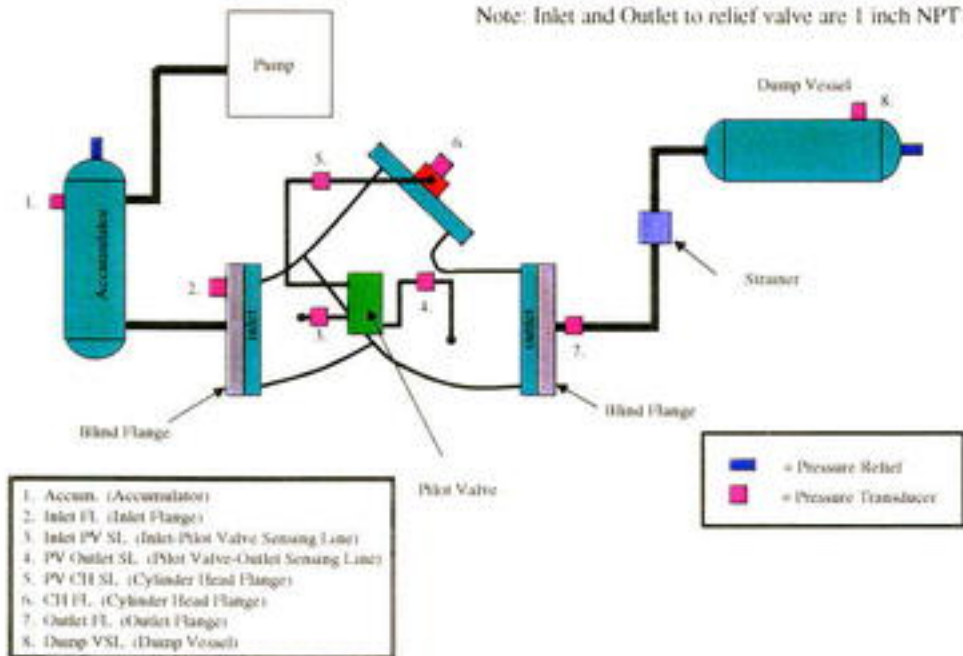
Note: Inlet and Outlet to relief valve are 1 inch NPT

Pump

Dump Vessel

8.

1.

Accumulator

5.

6.

Strainer

2.

INLET

3.

4.

OUTLET

7.

Blind Flange

Blind Flange

Pilot Valve

= Pressure Relief

= Pressure Transducer

1. Accum. (Accumulator)
2. Inlet FL (Inlet Flange)
3. Inlet PV SL (Inlet-Pilot Valve Sensing Line)
4. PV Outlet SL (Pilot Valve-Outlet Sensing Line)
5. PV CH SL (Cylinder Head Flange)
6. CH FL (Cylinder Head Flange)
7. Outlet FL (Outlet Flange)
8. Dump VSL (Dump Vessel)